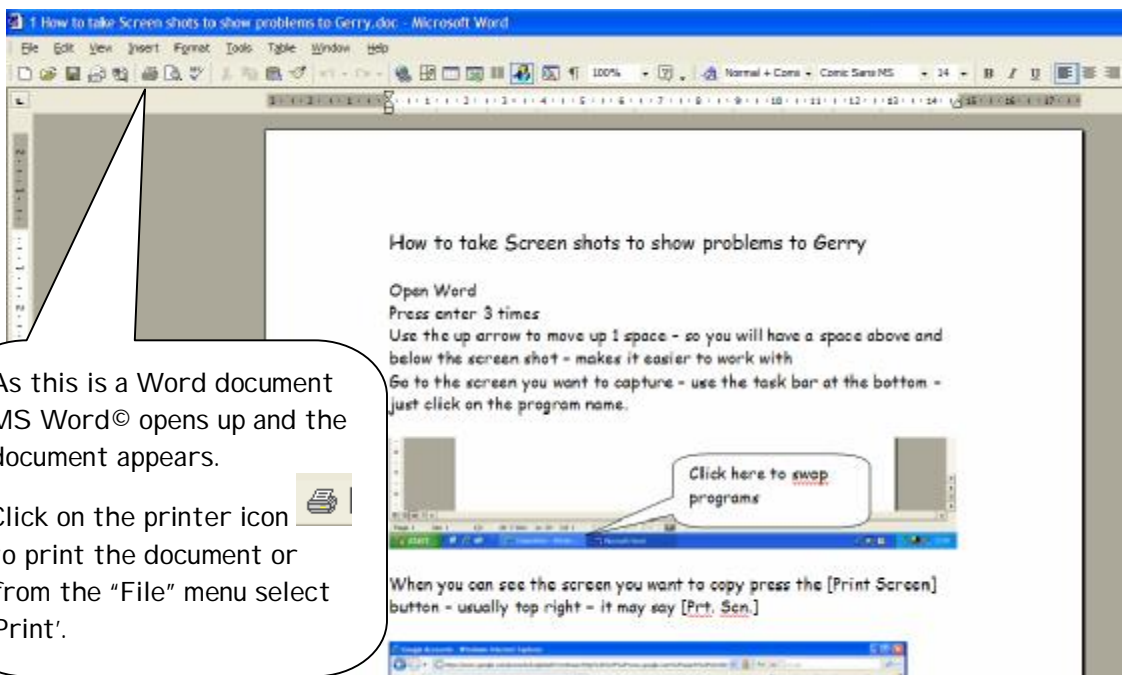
1 How to take Screen shots to show problems to Gerry.doc - Microsoft Word

File Edit View Insert Format Tools Table Window Help

100% Normal + Coms Comic Sans MS 14 B I U

How to take Screen shots to show problems to Gerry

Open Word
Press enter 3 times
Use the up arrow to move up 1 space - so you will have a space above and below the screen shot - makes it easier to work with
Go to the screen you want to capture - use the task bar at the bottom - just click on the program name.

Click here to swap programs

start

When you can see the screen you want to copy press the [Print Screen] button - usually top right - it may say [Prt. Scn.]

As this is a Word document MS Word© opens up and the document appears.

Click on the printer icon to print the document or from the "File" menu select Print'.